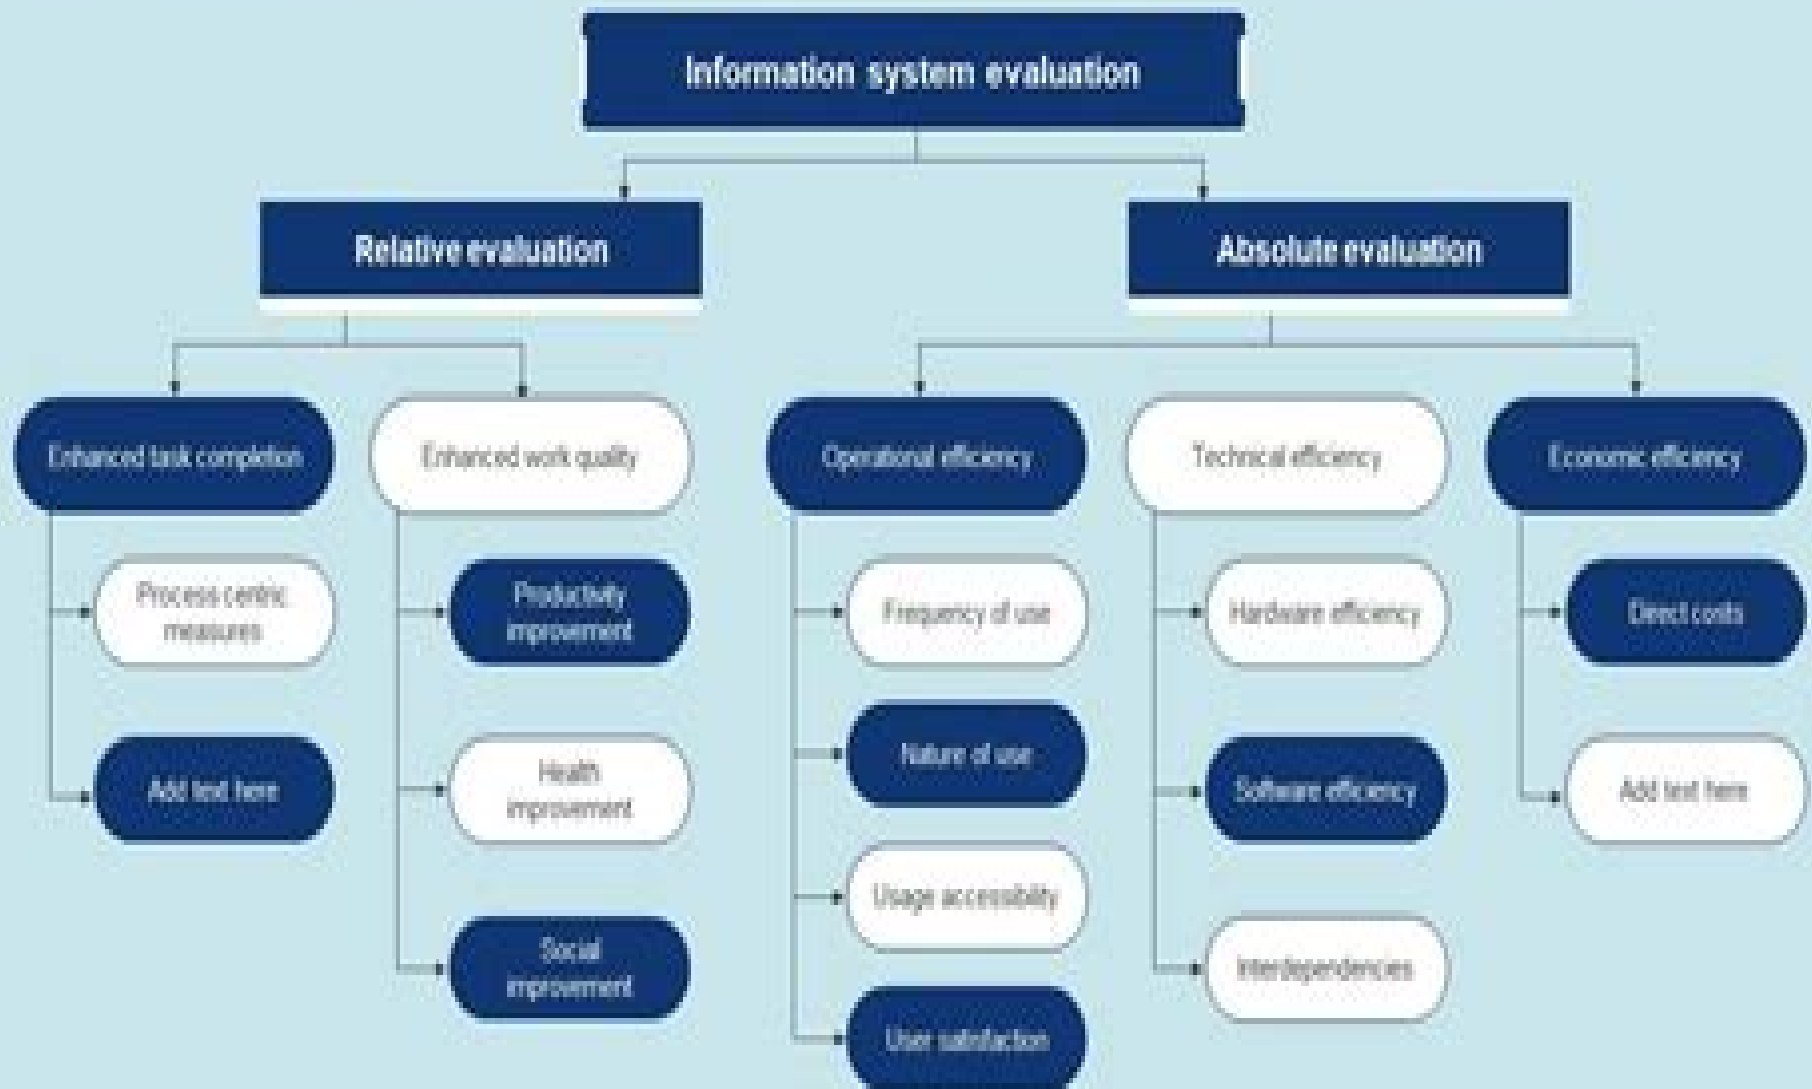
Information system evaluation

Relative evaluation

Absolute evaluation

Enhanced task completion

Process centric measures

Add text here

Enhanced work quality

Productivity improvement

Health improvement

Social improvement

Operational efficiency

Frequency of use

Nature of use

Usage accessibility

User satisfaction

Technical efficiency

Hardware efficiency

Software efficiency

Interdependencies

Economic efficiency

Direct costs

Add text here